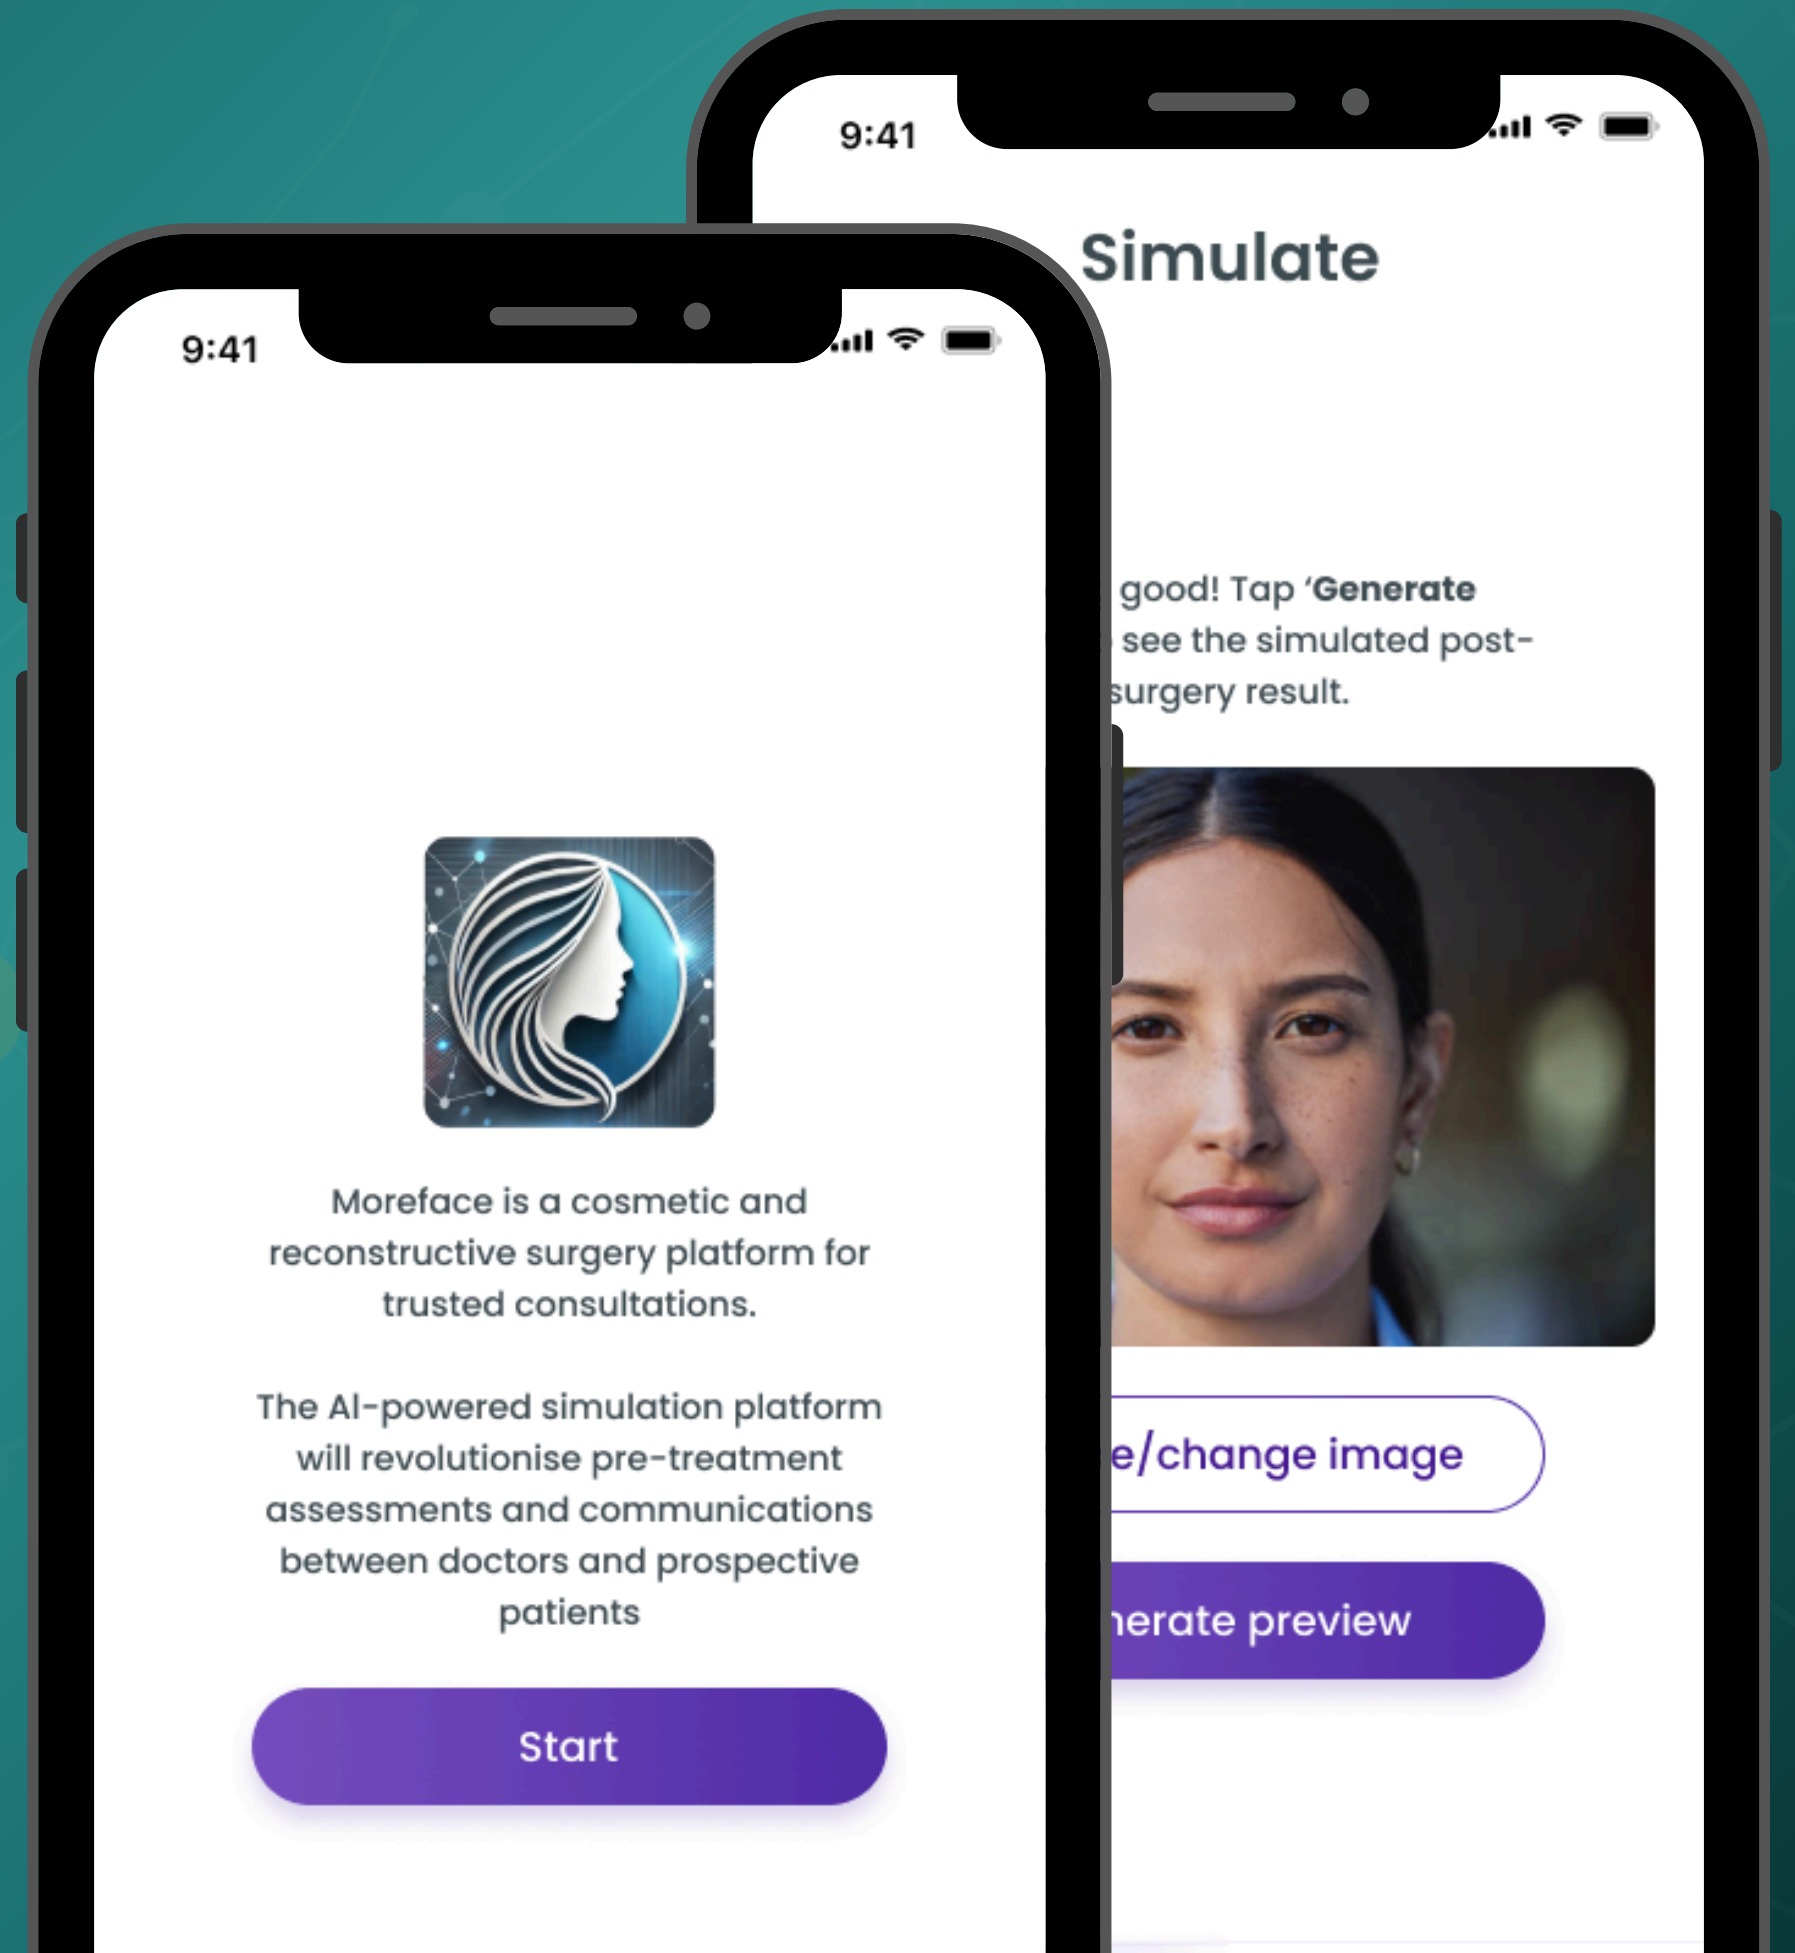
9:41

Simulate

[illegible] good! Tap 'Generate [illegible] see the simulated post-surgery result.

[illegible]e/change image

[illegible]erate preview

9:41

Moreface is a cosmetic and reconstructive surgery platform for trusted consultations.

The AI-powered simulation platform will revolutionise pre-treatment assessments and communications between doctors and prospective patients

Start